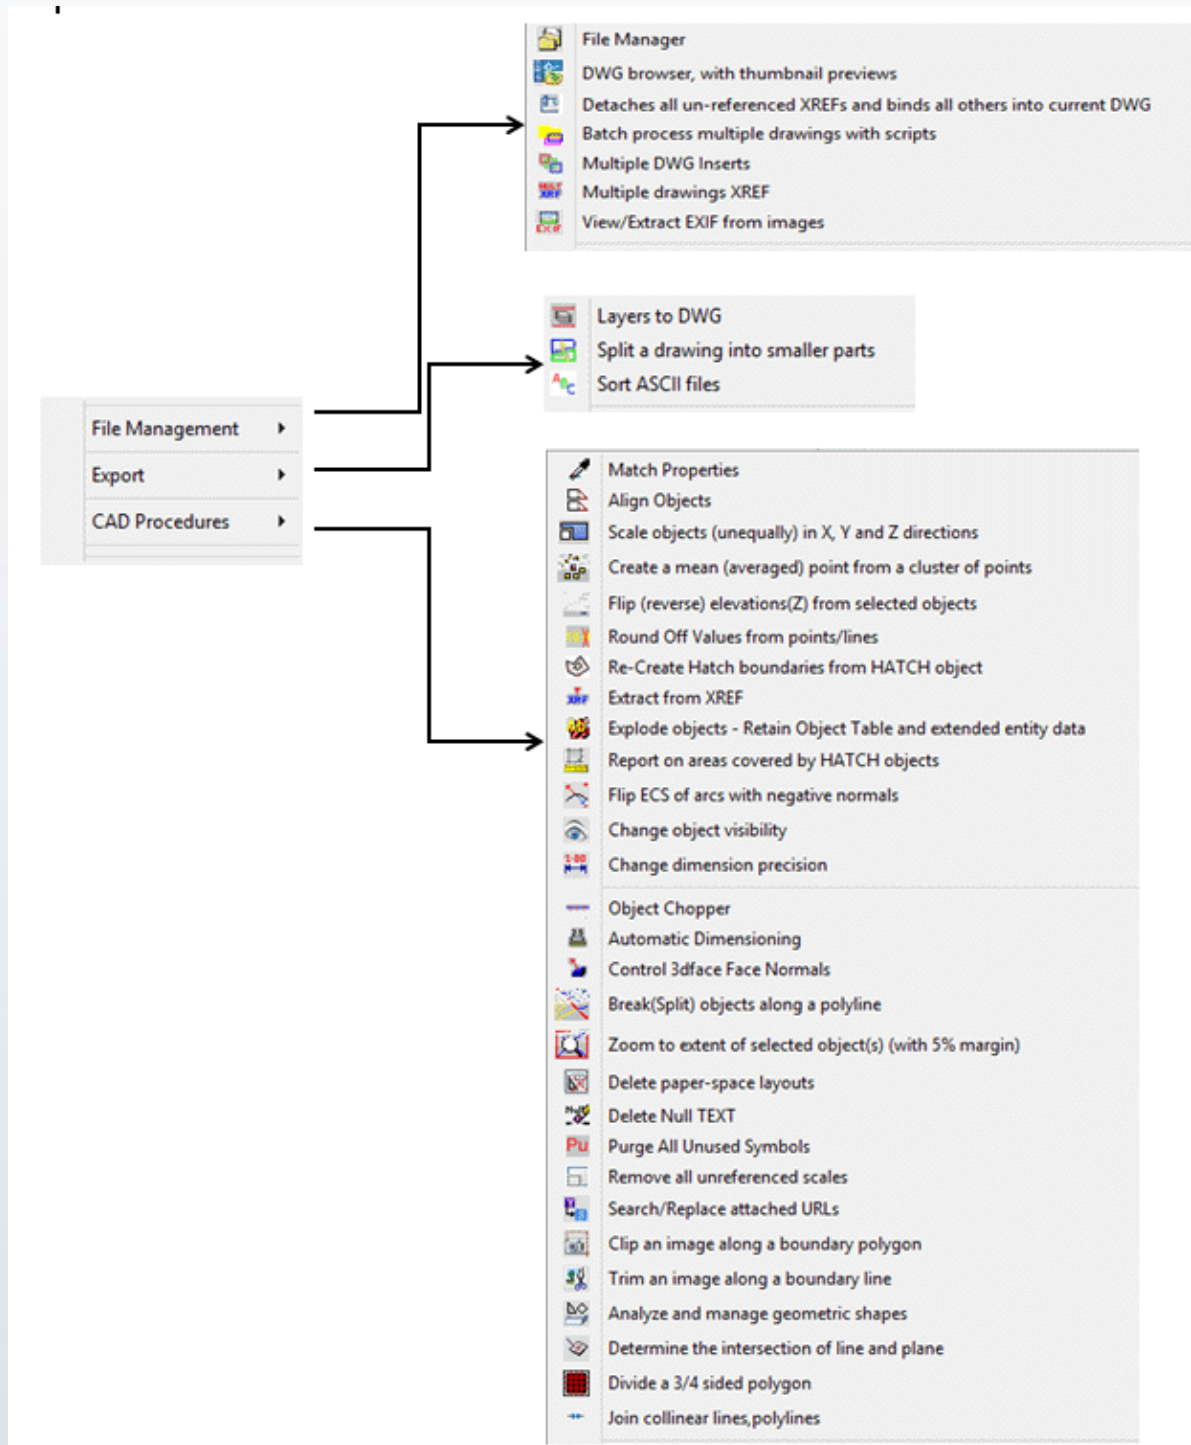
File Manager
DWG browser, with thumbnail previews
Detaches all un-referenced XREFs and binds all others into current DWG
Batch process multiple drawings with scripts
Multiple DWG Inserts
Multiple drawings XREF
View/Extract EXIF from images

Layers to DWG
Split a drawing into smaller parts
Sort ASCII files

File Management
Export
CAD Procedures

Match Properties
Align Objects
Scale objects (unequally) in X, Y and Z directions
Create a mean (averaged) point from a cluster of points
Flip (reverse) elevations(Z) from selected objects
Round Off Values from points/lines
Re-Create Hatch boundaries from HATCH object
Extract from XREF
Explode objects - Retain Object Table and extended entity data
Report on areas covered by HATCH objects
Flip ECS of arcs with negative normals
Change object visibility
Change dimension precision
Object Chopper
Automatic Dimensioning
Control 3dface Face Normals
Break(Split) objects along a polyline
Zoom to extent of selected object(s) (with 5% margin)
Delete paper-space layouts
Delete Null TEXT
Purge All Unused Symbols
Remove all unreferenced scales
Search/Replace attached URLs
Clip an image along a boundary polygon
Trim an image along a boundary line
Analyze and manage geometric shapes
Determine the intersection of line and plane
Divide a 3/4 sided polygon
Join collinear lines,polylines